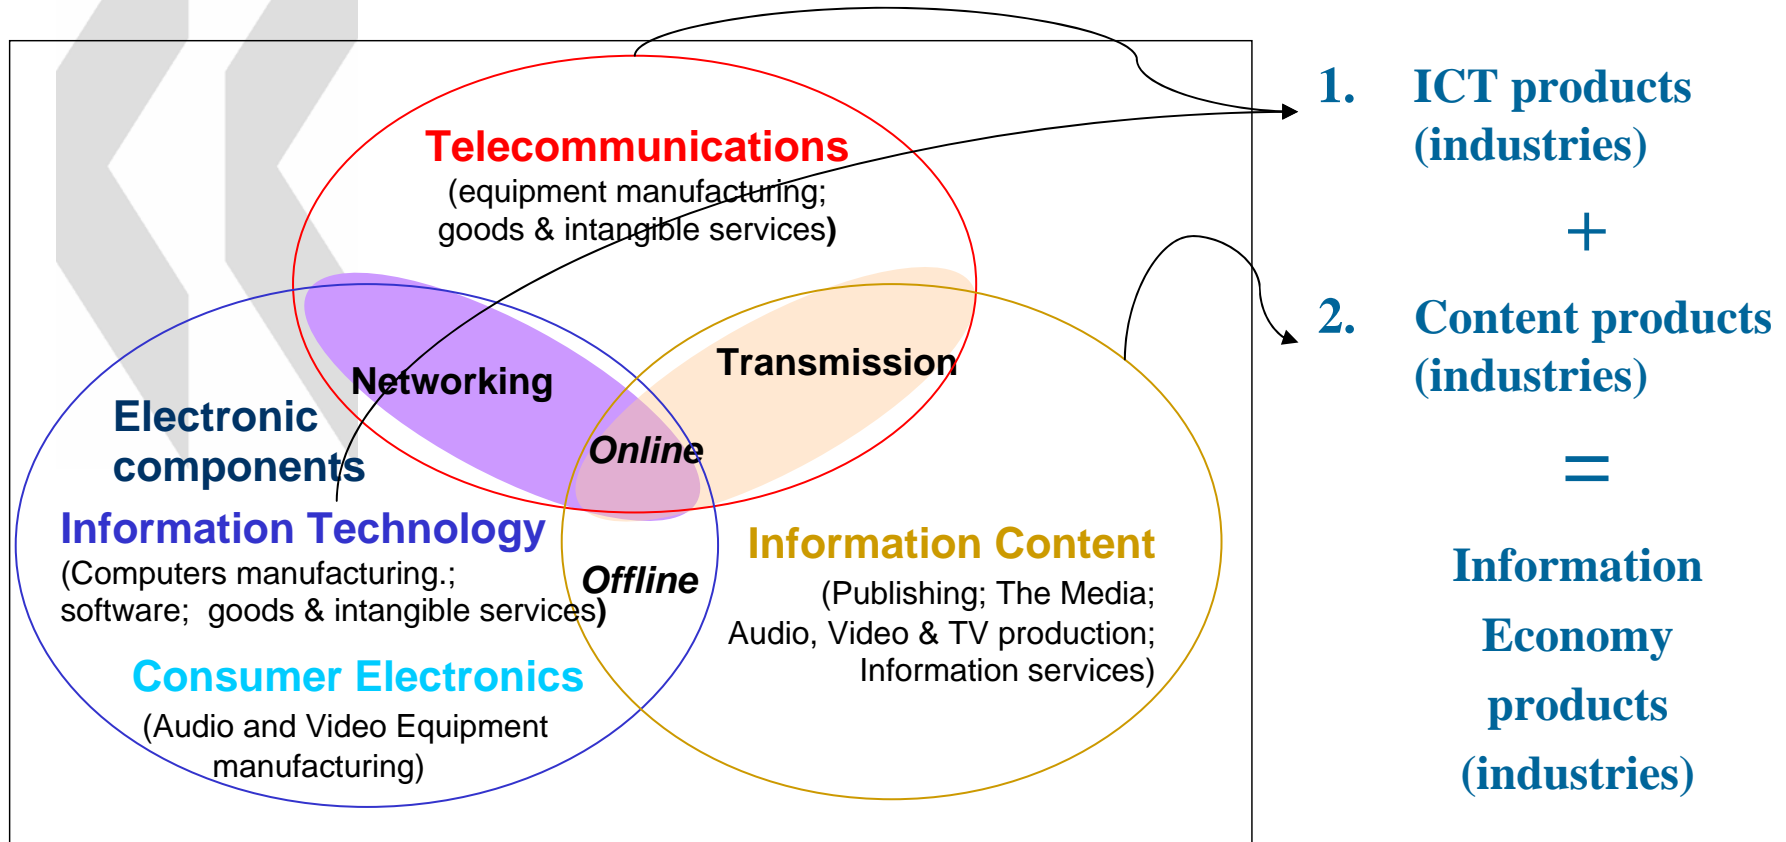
Telecommunications
(equipment manufacturing; goods & intangible services)

Networking

Transmission

Electronic components

Online

Information Technology
(Computers manufacturing.; software; goods & intangible services)

Offline

Information Content
(Publishing; The Media; Audio, Video & TV production; Information services)

Consumer Electronics
(Audio and Video Equipment manufacturing)

1. ICT products (industries)

+

2. Content products (industries)

=

Information Economy products (industries)